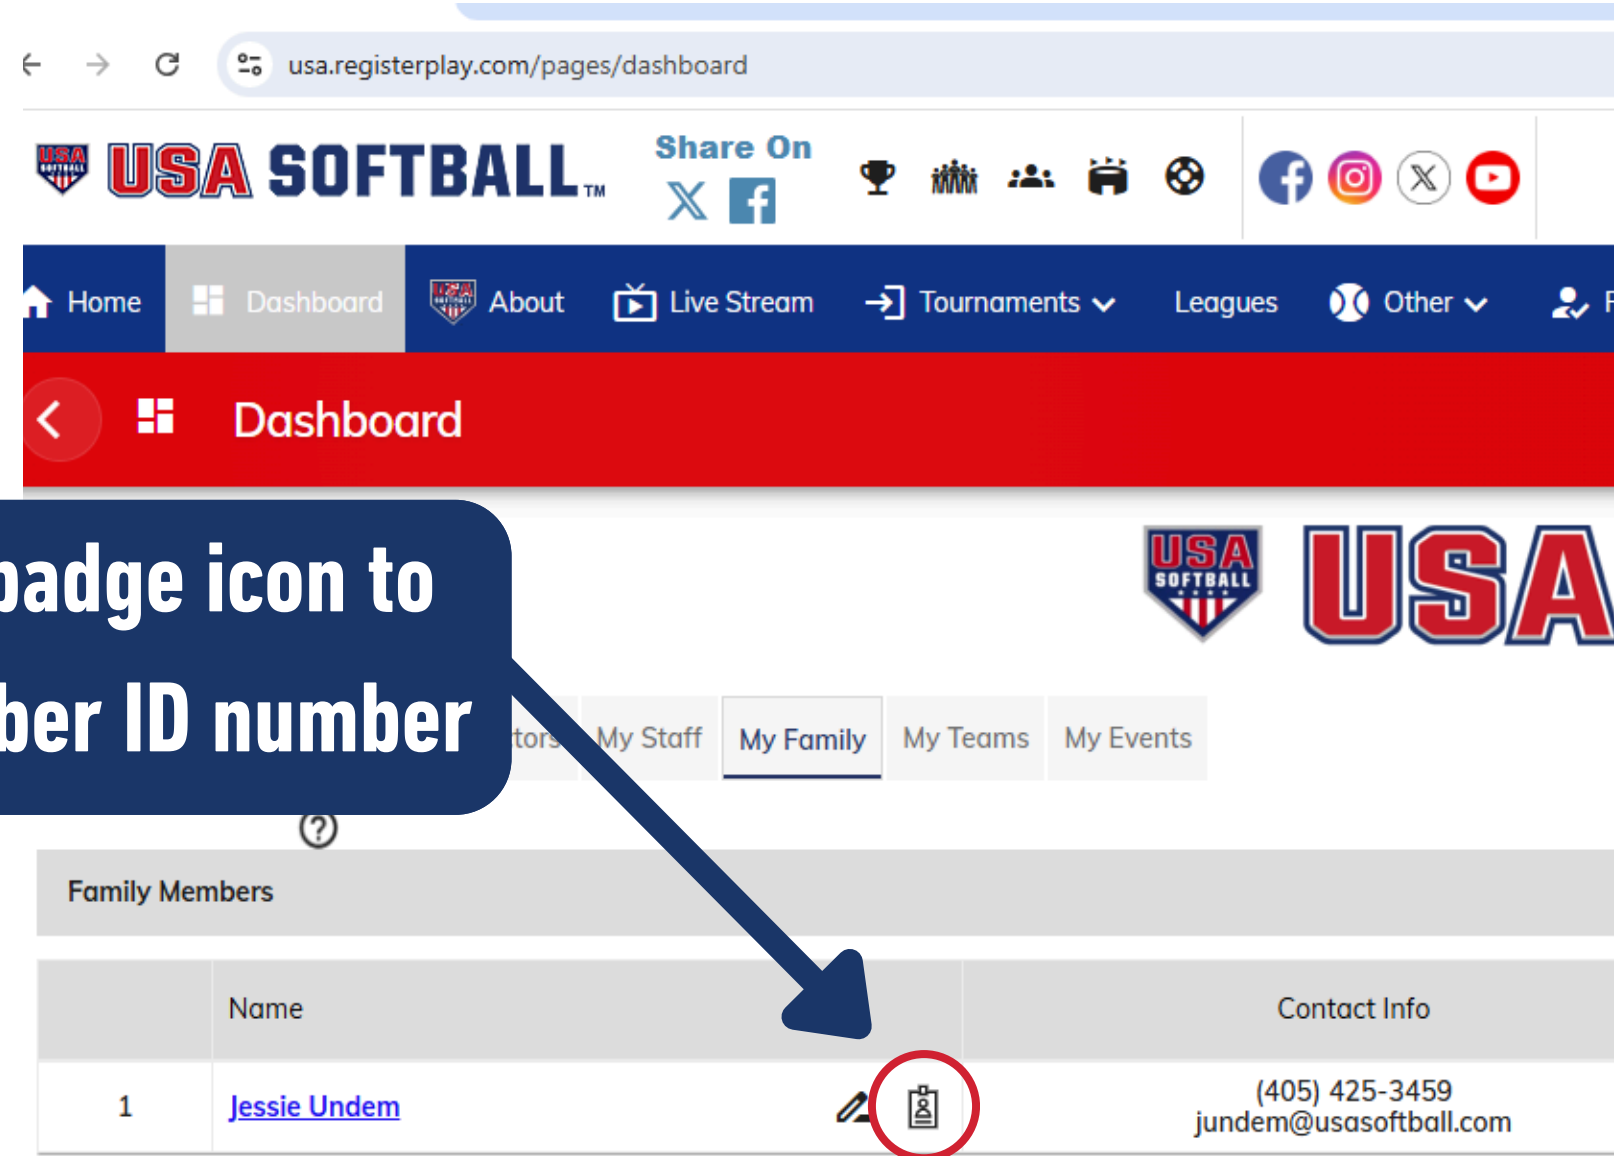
usa.registerplay.com/pages/dashboard

USA SOFTBALL™

Share On

Home
Dashboard
About
Live Stream
Tournaments
Leagues
Other

Dashboard

badge icon to
ber ID number

USA SOFTBALL
USA

tors
My Staff
My Family
My Teams
My Events

Family Members

| | Name | | Contact Info |
|---|---|---|---|
| 1 | Jessie Undem | | (405) 425-3459 jundem@usasoftball.com |